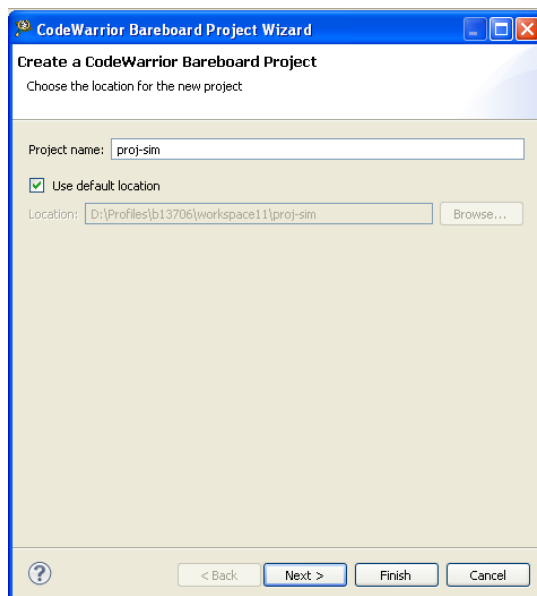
CodeWarrior Bareboard Project Wizard

Create a CodeWarrior Bareboard Project

Choose the location for the new project

Project name: proj-sim

Use default location

Location: D:\Profiles\b13706\workspace11\proj-sim

Browse...

?

< Back

Next >

Finish

Cancel